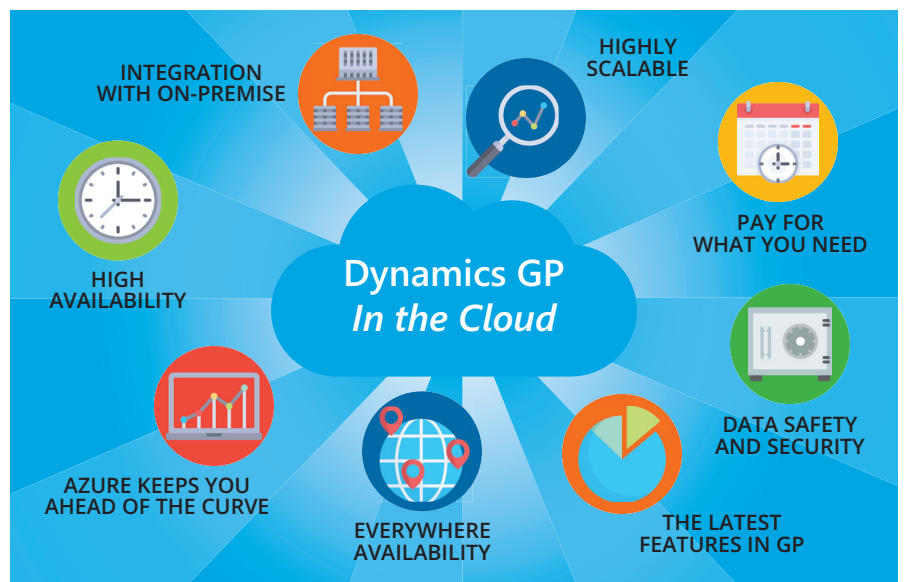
INTEGRATION WITH ON-PREMISE

HIGHLY SCALABLE

PAY FOR WHAT YOU NEED

HIGH AVAILABILITY

Dynamics GP
*In the Cloud*

DATA SAFETY AND SECURITY

AZURE KEEPS YOU AHEAD OF THE CURVE

EVERYWHERE AVAILABILITY

THE LATEST FEATURES IN GP